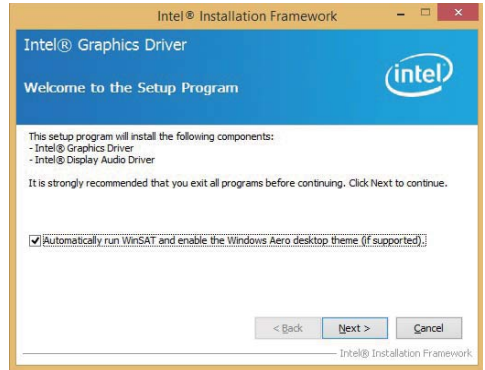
Intel® Installation Framework

Intel® Graphics Driver

Welcome to the Setup Program

intel

This setup program will install the following components:
- Intel® Graphics Driver
- Intel® Display Audio Driver

It is strongly recommended that you exit all programs before continuing. Click Next to continue.

Automatically run WinSAT and enable the Windows Aero desktop theme (if supported).

< Back

Next >

Cancel

Intel® Installation Framework